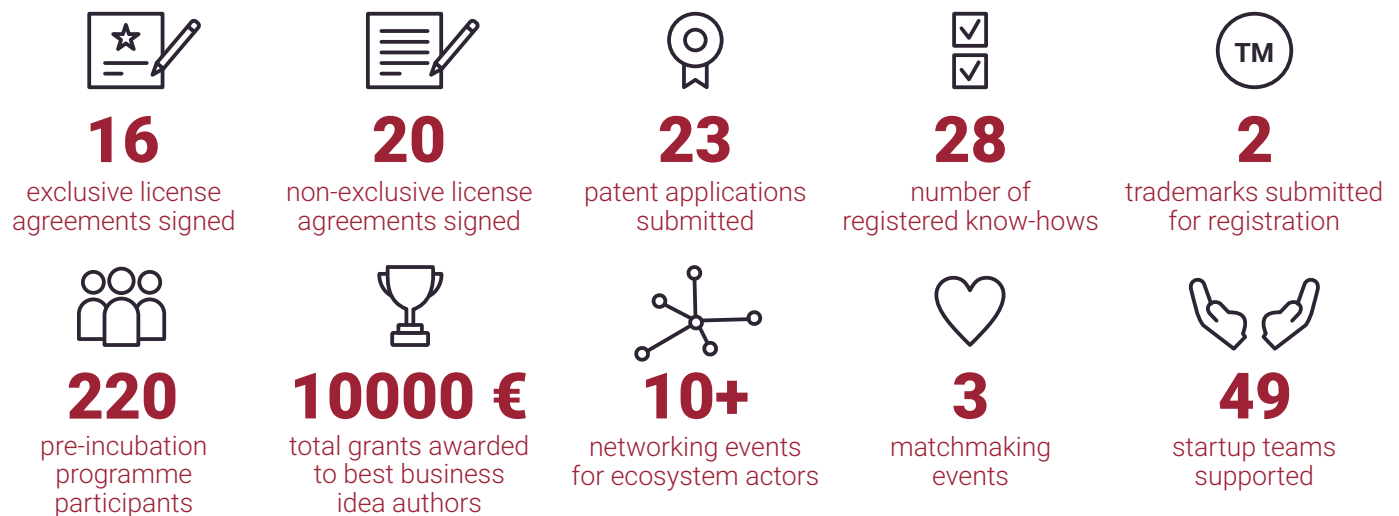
16
exclusive license agreements signed

20
non-exclusive license agreements signed

23
patent applications submitted

28
number of registered know-hows

TM
2
trademarks submitted for registration

220
pre-incubation programme participants

10000 €
total grants awarded to best business idea authors

10+
networking events for ecosystem actors

3
matchmaking events

49
startup teams supported